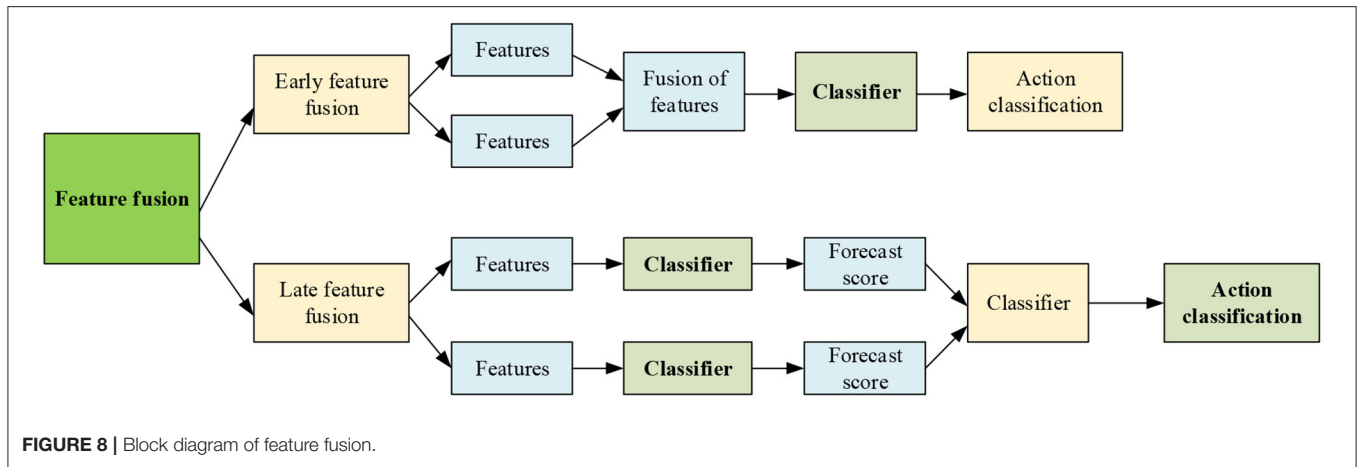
Feature fusion

Early feature fusion

Features

Features

Fusion of features

Classifier

Action classification

Late feature fusion

Features

Classifier

Forecast score

Features

Classifier

Forecast score

Classifier

Action classification

FIGURE 8 | Block diagram of feature fusion.